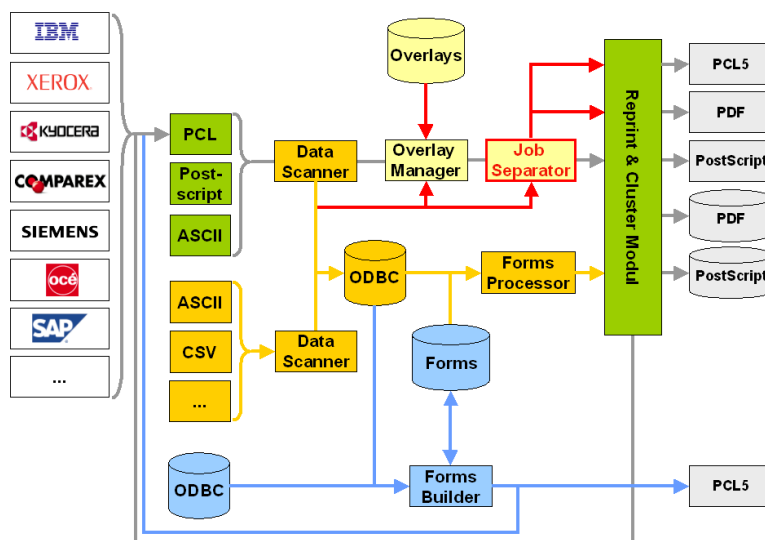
IBM
XEROX
KYOCERA
COMPAREX
SIEMENS
océ
SAP
...

PCL
Post-script
ASCII

Overlays
Data Scanner
Overlay Manager
Job Separator
Reprint & Cluster Modul

PCL5
PDF
PostScript
PDF
PostScript

ODBC
Forms Processor

ASCII
CSV
...
Data Scanner
Forms

ODBC
Forms Builder
PCL5